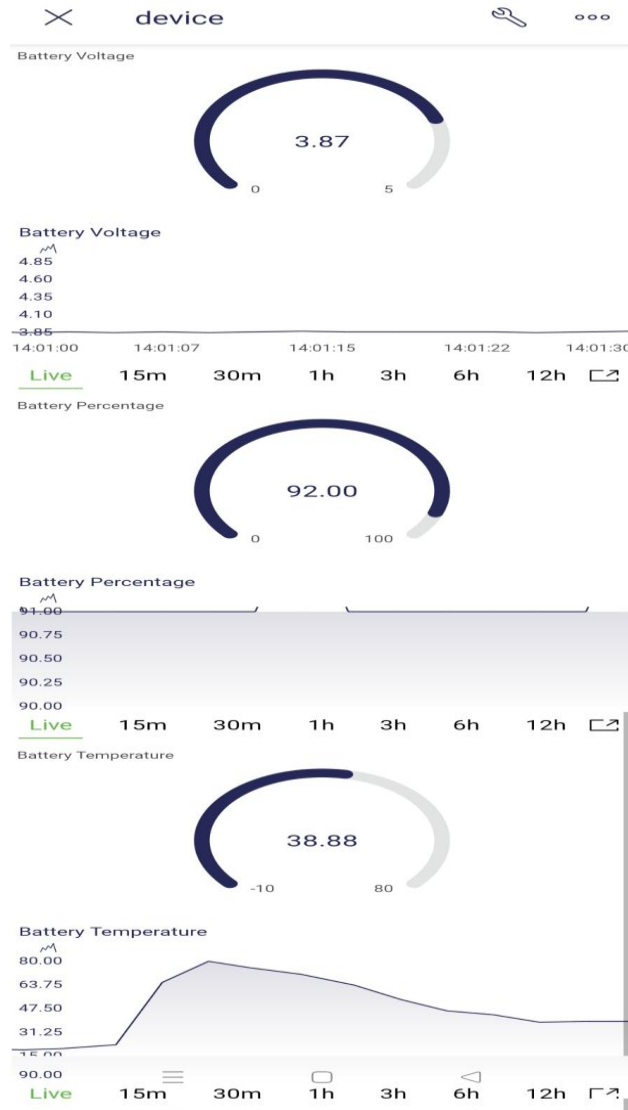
device

Battery Voltage

3.87

0 5

Battery Voltage
4.85
4.60
4.35
4.10
3.85
14:01:00 14:01:07 14:01:15 14:01:22 14:01:30

Live 15m 30m 1h 3h 6h 12h

Battery Percentage

92.00

0 100

Battery Percentage
91.00
90.75
90.50
90.25
90.00

Live 15m 30m 1h 3h 6h 12h

Battery Temperature

38.88

-10 80

Battery Temperature
80.00
63.75
47.50
31.25
15.00
90.00

Live 15m 30m 1h 3h 6h 12h